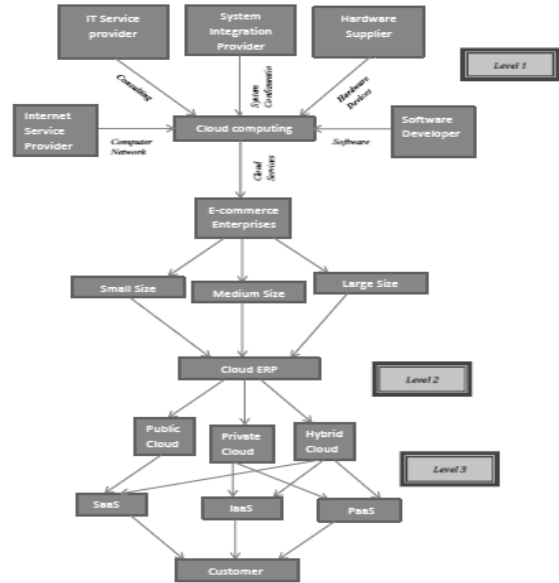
IT Service provider

System Integration Provider

Hardware Supplier

Level 1

Consulting

System Conformity

Hardware Devices

Internet Service Provider

Computer Network

Cloud computing

Software

Software Developer

Cloud Services

E-commerce Enterprises

Small Size

Medium Size

Large Size

Cloud ERP

Level 2

Public Cloud

Private Cloud

Hybrid Cloud

Level 3

SaaS

IaaS

PaaS

Customer